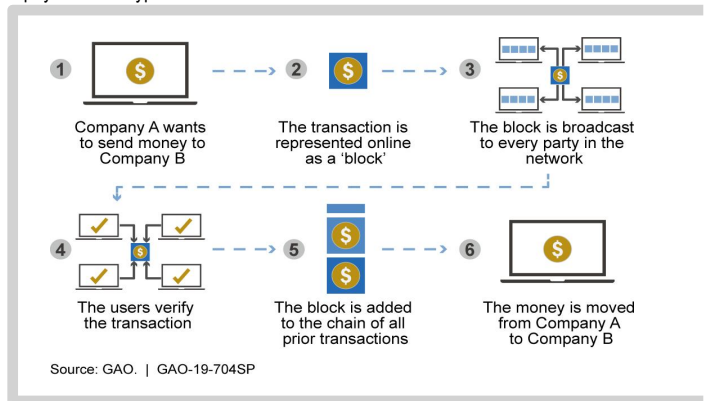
1

Company A wants to send money to Company B

2

The transaction is represented online as a 'block'

3

The block is broadcast to every party in the network

4

The users verify the transaction

5

The block is added to the chain of all prior transactions

6

The money is moved from Company A to Company B

Source: GAO. | GAO-19-704SP